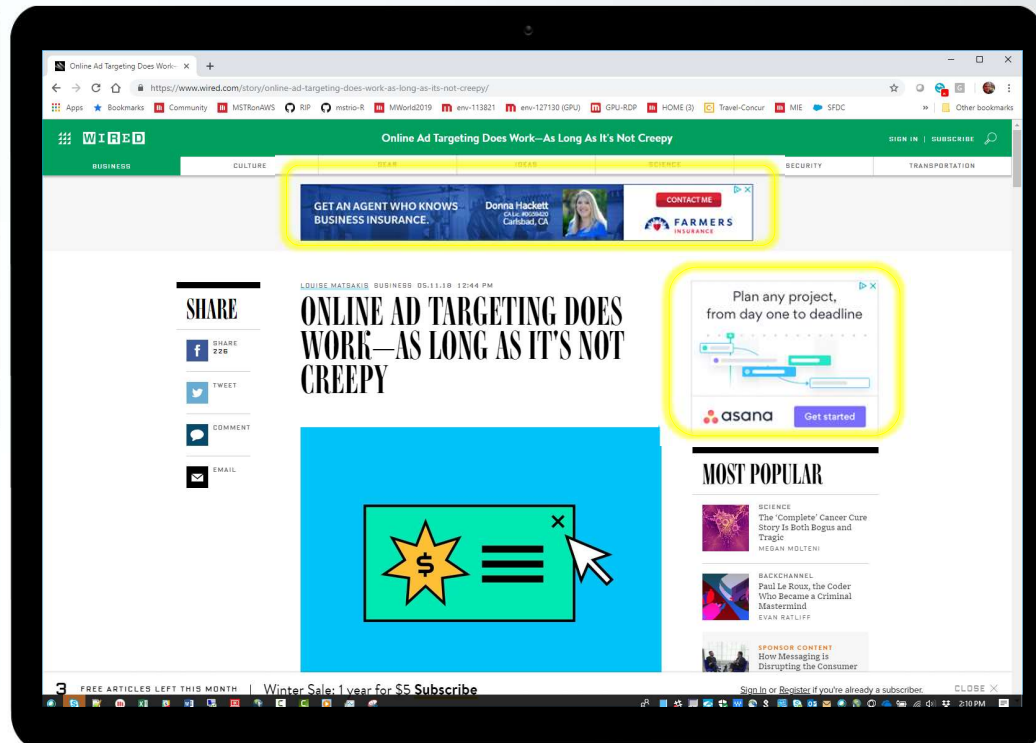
Online Ad Targeting Does Work– ×

https://www.wired.com/story/online-ad-targeting-does-work-as-long-as-its-not-creepy/

Apps Bookmarks Community MSTRonAWS RIP mstrio-R MWorld2019 env-113821 env-127130 (GPU) GPU-RDP HOME (3) Travel-Concur MIE SFDC » Other bookmarks

WIRED Online Ad Targeting Does Work—As Long As It's Not Creepy SIGN IN | SUBSCRIBE

BUSINESS CULTURE GEAR IDEAS SCIENCE SECURITY TRANSPORTATION

GET AN AGENT WHO KNOWS BUSINESS INSURANCE. Donna Hackett CA Lic. #0G59420 Carlsbad, CA CONTACT ME FARMERS INSURANCE

SHARE
SHARE 226
TWEET
COMMENT
EMAIL

LOUISE MATSAKIS BUSINESS 05.11.18 12:44 PM

ONLINE AD TARGETING DOES WORK—AS LONG AS IT'S NOT CREEPY

Plan any project, from day one to deadline
asana Get started

MOST POPULAR

SCIENCE
The 'Complete' Cancer Cure Story Is Both Bogus and Tragic
MEGAN MOLTENI

BACKCHANNEL
Paul Le Roux, the Coder Who Became a Criminal Mastermind
EVAN RATLIFF

SPONSOR CONTENT
How Messaging is Disrupting the Consumer

3 FREE ARTICLES LEFT THIS MONTH | Winter Sale: 1 year for $5 Subscribe Sign In or Register if you're already a subscriber. CLOSE ×

2:10 PM